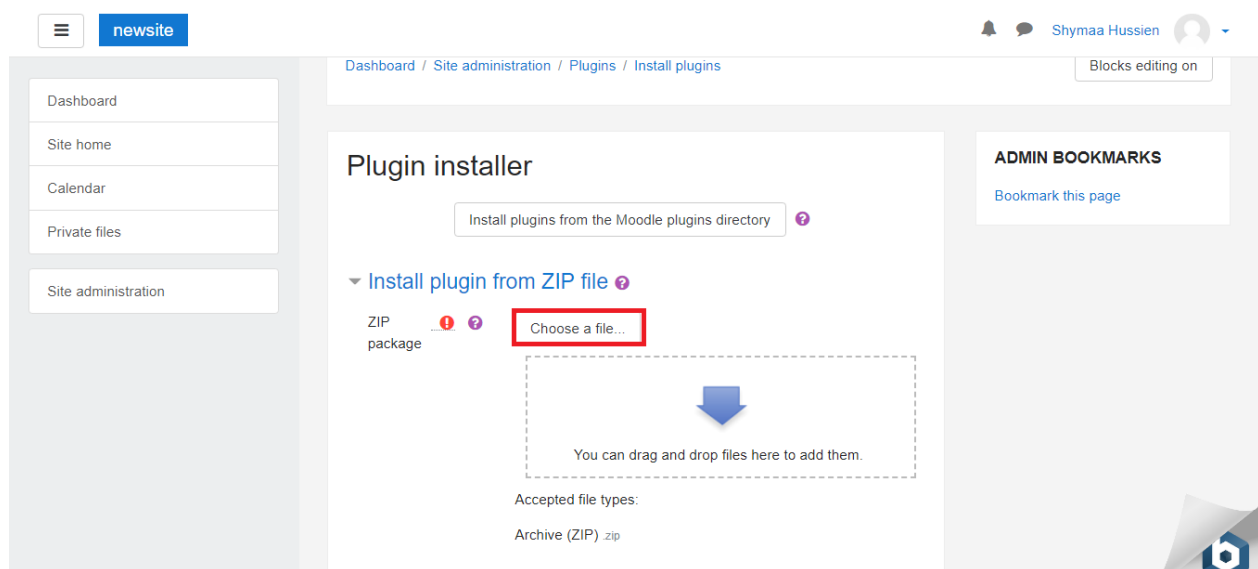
newsite

Shymaa Hussien

Dashboard / Site administration / Plugins / Install plugins

Blocks editing on

Dashboard

Site home

Calendar

Private files

Site administration

Plugin installer

Install plugins from the Moodle plugins directory

Install plugin from ZIP file

ZIP package

Choose a file...

You can drag and drop files here to add them.

Accepted file types:

Archive (ZIP) .zip

ADMIN BOOKMARKS

Bookmark this page